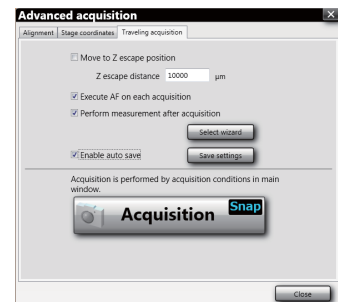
Advanced acquisition

Alignment | Stage coordinates | Traveling acquisition

Move to Z escape position

Z escape distance 10000 μm

Execute AF on each acquisition

Perform measurement after acquisition

Select wizard

Enable auto save

Save settings

Acquisition is performed by acquisition conditions in main window.

Acquisition Snap

Close